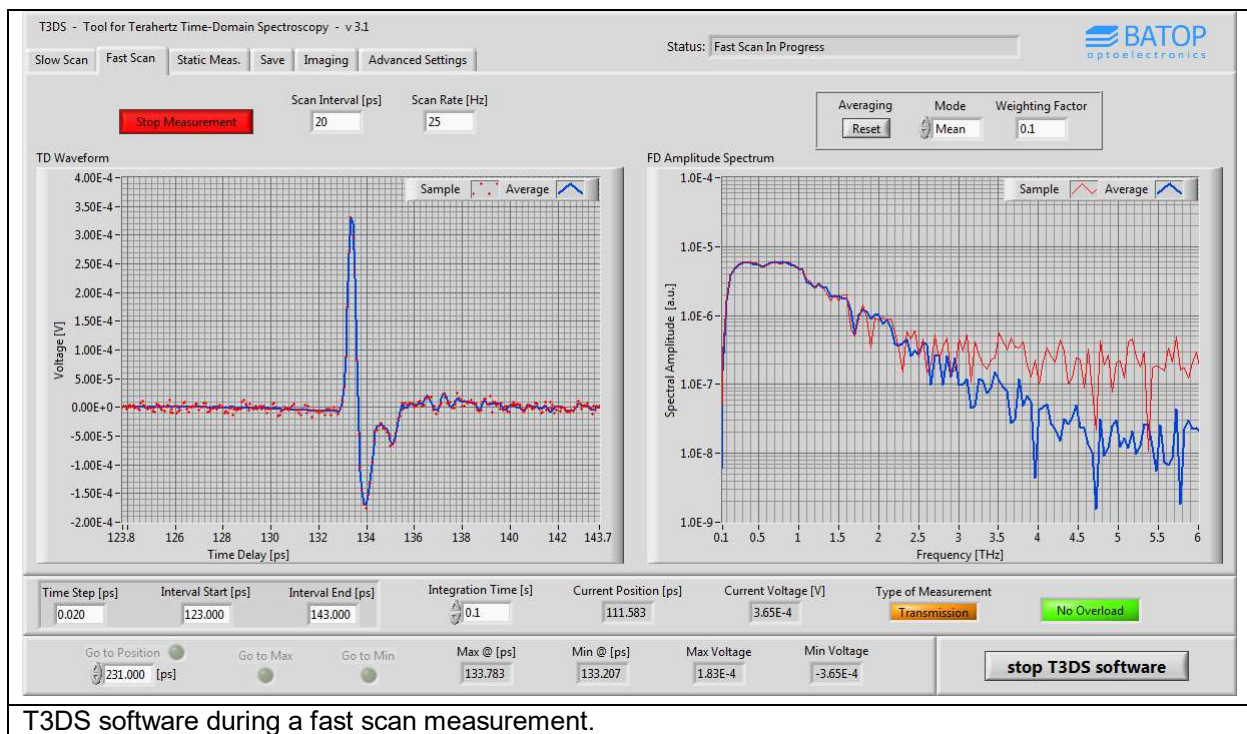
T3DS - Tool for Terahertz Time-Domain Spectroscopy - v 3.1

Status: Fast Scan In Progress

BATOP
optoelectronics

Slow Scan | Fast Scan | Static Meas. | Save | Imaging | Advanced Settings

Stop Measurement

Scan Interval [ps]
20

Scan Rate [Hz]
25

Averaging
Reset

Mode
Mean

Weighting Factor
0.1

TD Waveform

Sample Average

4.00E-4
3.50E-4
3.00E-4
2.50E-4
2.00E-4
1.50E-4
1.00E-4
5.00E-5
0.00E+0
-5.00E-5
-1.00E-4
-1.50E-4
-2.00E-4

Voltage [V]

123.8 126 128 130 132 134 136 138 140 142 143.7

Time Delay [ps]

FD Amplitude Spectrum

Sample Average

1.0E-4
1.0E-5
1.0E-6
1.0E-7
1.0E-8
1.0E-9

Spectral Amplitude [a.u.]

0.1 0.5 1 1.5 2 2.5 3 3.5 4 4.5 5 5.5 6

Frequency [THz]

Time Step [ps]
0.020

Interval Start [ps]
123.000

Interval End [ps]
143.000

Integration Time [s]
0.1

Current Position [ps]
111.583

Current Voltage [V]
3.65E-4

Type of Measurement
Transmission

No Overload

Go to Position
231.000 [ps]

Go to Max

Go to Min

Max @ [ps]
133.783

Min @ [ps]
133.207

Max Voltage
1.83E-4

Min Voltage
-3.65E-4

stop T3DS software

T3DS software during a fast scan measurement.